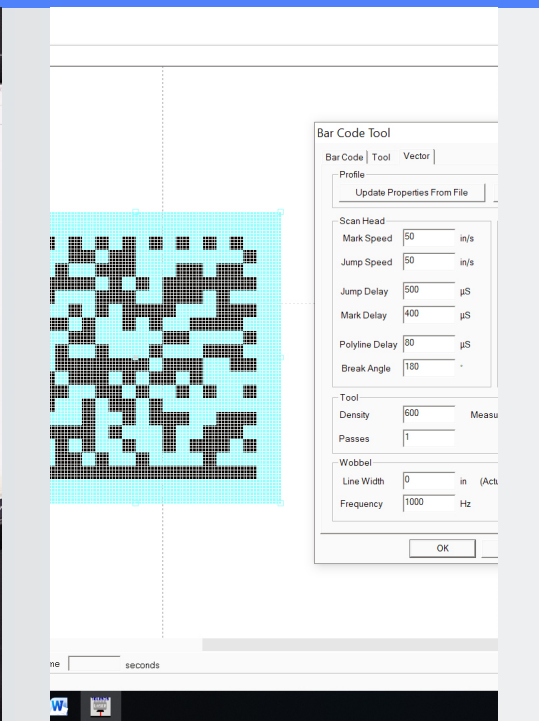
Bar Code Tool

Bar Code | Tool | Vector

Profile

Update Properties From File

Scan Head

Mark Speed 50 in/s

Jump Speed 50 in/s

Jump Delay 500 µS

Mark Delay 400 µS

Polyline Delay 80 µS

Break Angle 180 °

Tool

Density 600 Measu

Passes 1

Wobbel

Line Width 0 in (Actu

Frequency 1000 Hz

OK

me seconds